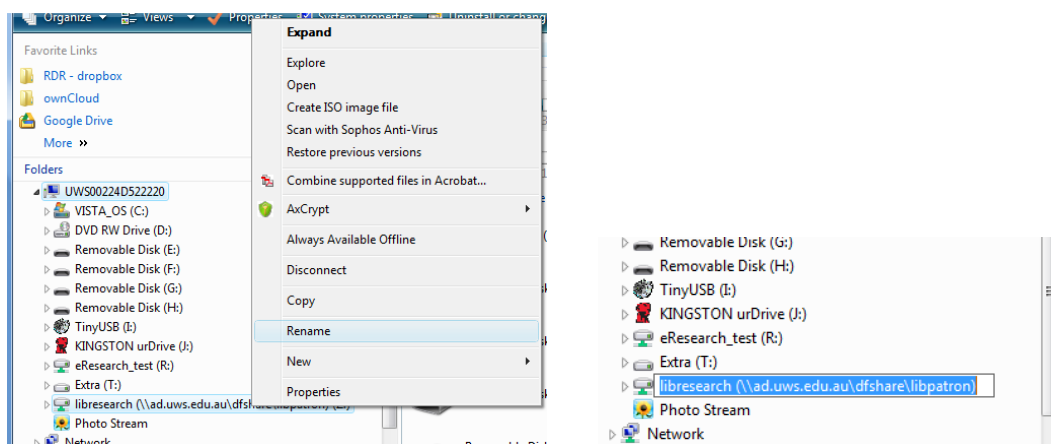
Organize ▾ Views ▾ Properties System properties Uninstall or chang

Favorite Links
RDR - dropbox
ownCloud
Google Drive
More »

Folders
UWS00224D522220
VISTA_OS (C:)
DVD RW Drive (D:)
Removable Disk (E:)
Removable Disk (F:)
Removable Disk (G:)
Removable Disk (H:)
TinyUSB (I:)
KINGSTON urDrive (J:)
eResearch_test (R:)
Extra (T:)
libresearch (\\ad.uws.edu.au\dfshare\libpatron) (L:)
Photo Stream
Network

Expand
Explore
Open
Create ISO image file
Scan with Sophos Anti-Virus
Restore previous versions
Combine supported files in Acrobat...
AxCrypt
Always Available Offline
Disconnect
Copy
Rename
New
Properties

Removable Disk (G:)
Removable Disk (H:)
TinyUSB (I:)
KINGSTON urDrive (J:)
eResearch_test (R:)
Extra (T:)
libresearch (\\ad.uws.edu.au\dfshare\libpatron)
Photo Stream
Network